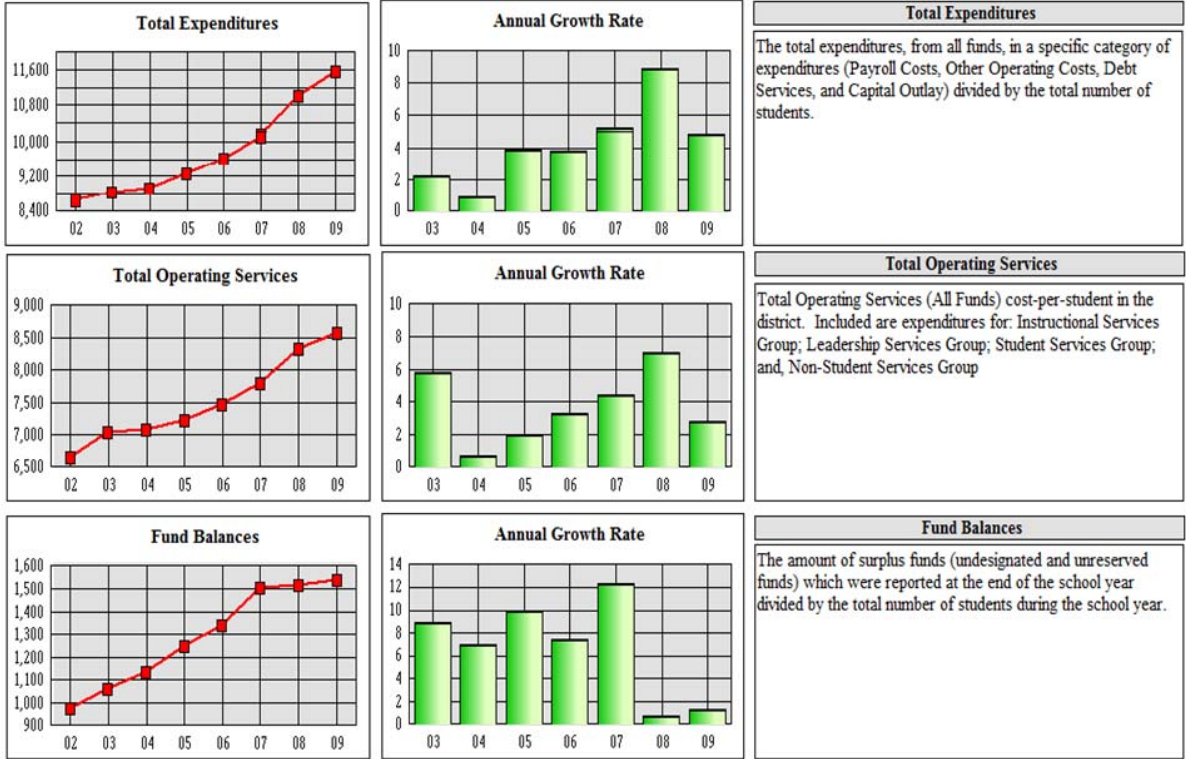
Total Expenditures

11,600
10,800
10,000
9,200
8,400

02 03 04 05 06 07 08 09

Annual Growth Rate

10
8
6
4
2
0

03 04 05 06 07 08 09

Total Expenditures

The total expenditures, from all funds, in a specific category of expenditures (Payroll Costs, Other Operating Costs, Debt Services, and Capital Outlay) divided by the total number of students.

Total Operating Services

9,000
8,500
8,000
7,500
7,000
6,500

02 03 04 05 06 07 08 09

Annual Growth Rate

10
8
6
4
2
0

03 04 05 06 07 08 09

Total Operating Services

Total Operating Services (All Funds) cost-per-student in the district. Included are expenditures for: Instructional Services Group; Leadership Services Group; Student Services Group; and, Non-Student Services Group

Fund Balances

1,600
1,500
1,400
1,300
1,200
1,100
1,000
900

02 03 04 05 06 07 08 09

Annual Growth Rate

14
12
10
8
6
4
2
0

03 04 05 06 07 08 09

Fund Balances

The amount of surplus funds (undesignated and unreserved funds) which were reported at the end of the school year divided by the total number of students during the school year.